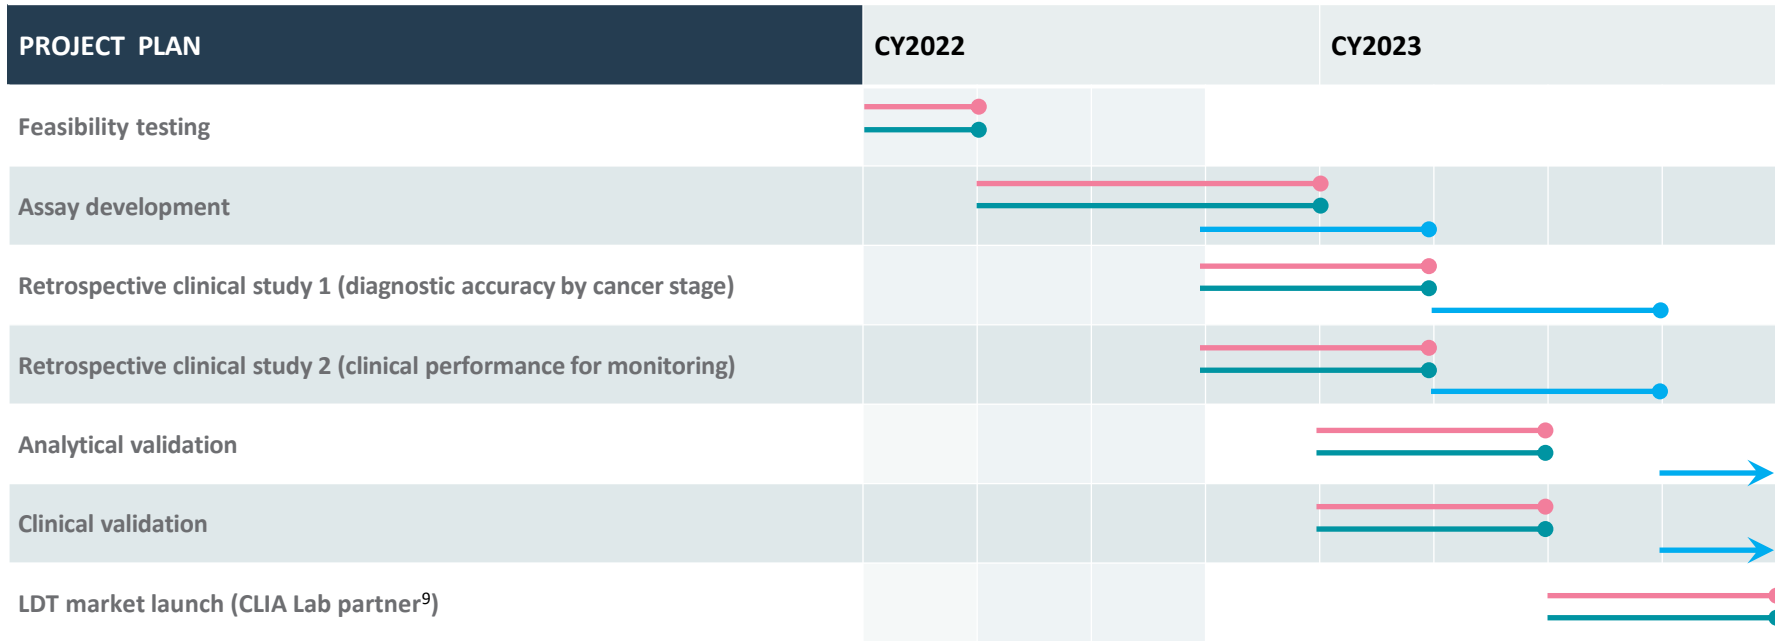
| PROJECT PLAN | CY2022 | CY2023 |
|---|---|---|
| Feasibility testing | | |
| Assay development | | |
| Retrospective clinical study 1 (diagnostic accuracy by cancer stage) | | |
| Retrospective clinical study 2 (clinical performance for monitoring) | | |
| Analytical validation | | |
| Clinical validation | | |
| LDT market launch (CLIA Lab partner$^9$) | | |